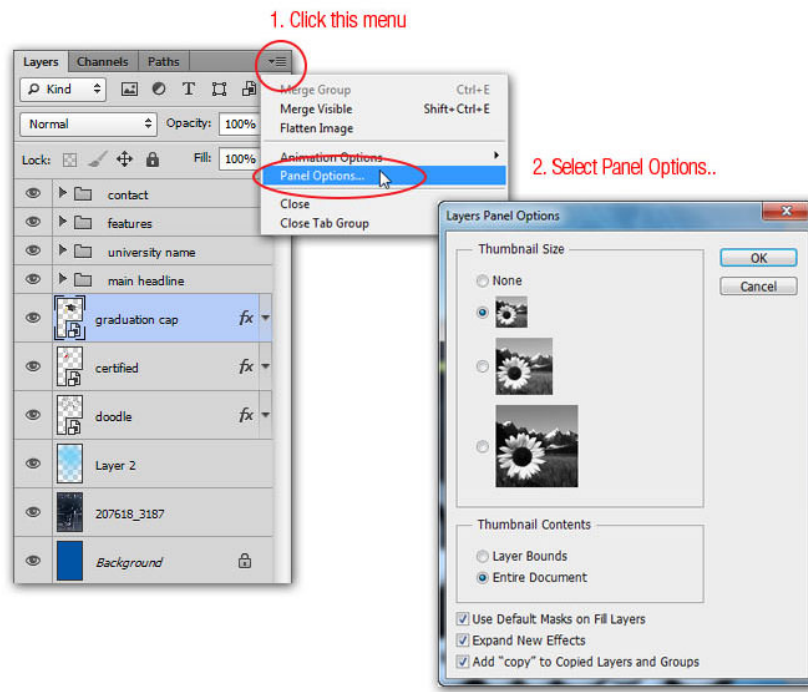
1. Click this menu

Layers Channels Paths

Kind

Normal Opacity: 100%

Lock: Fill: 100%

contact

features

university name

main headline

graduation cap

certified

doodle

Layer 2

207618_3187

Background

Merge Group Ctrl+E
Merge Visible Shift+Ctrl+E
Flatten Image

Animation Options
Panel Options...

Close
Close Tab Group

2. Select Panel Options..

Layers Panel Options

Thumbnail Size

None

OK

Cancel

Thumbnail Contents

Layer Bounds
Entire Document

Use Default Masks on Fill Layers
Expand New Effects
Add "copy" to Copied Layers and Groups